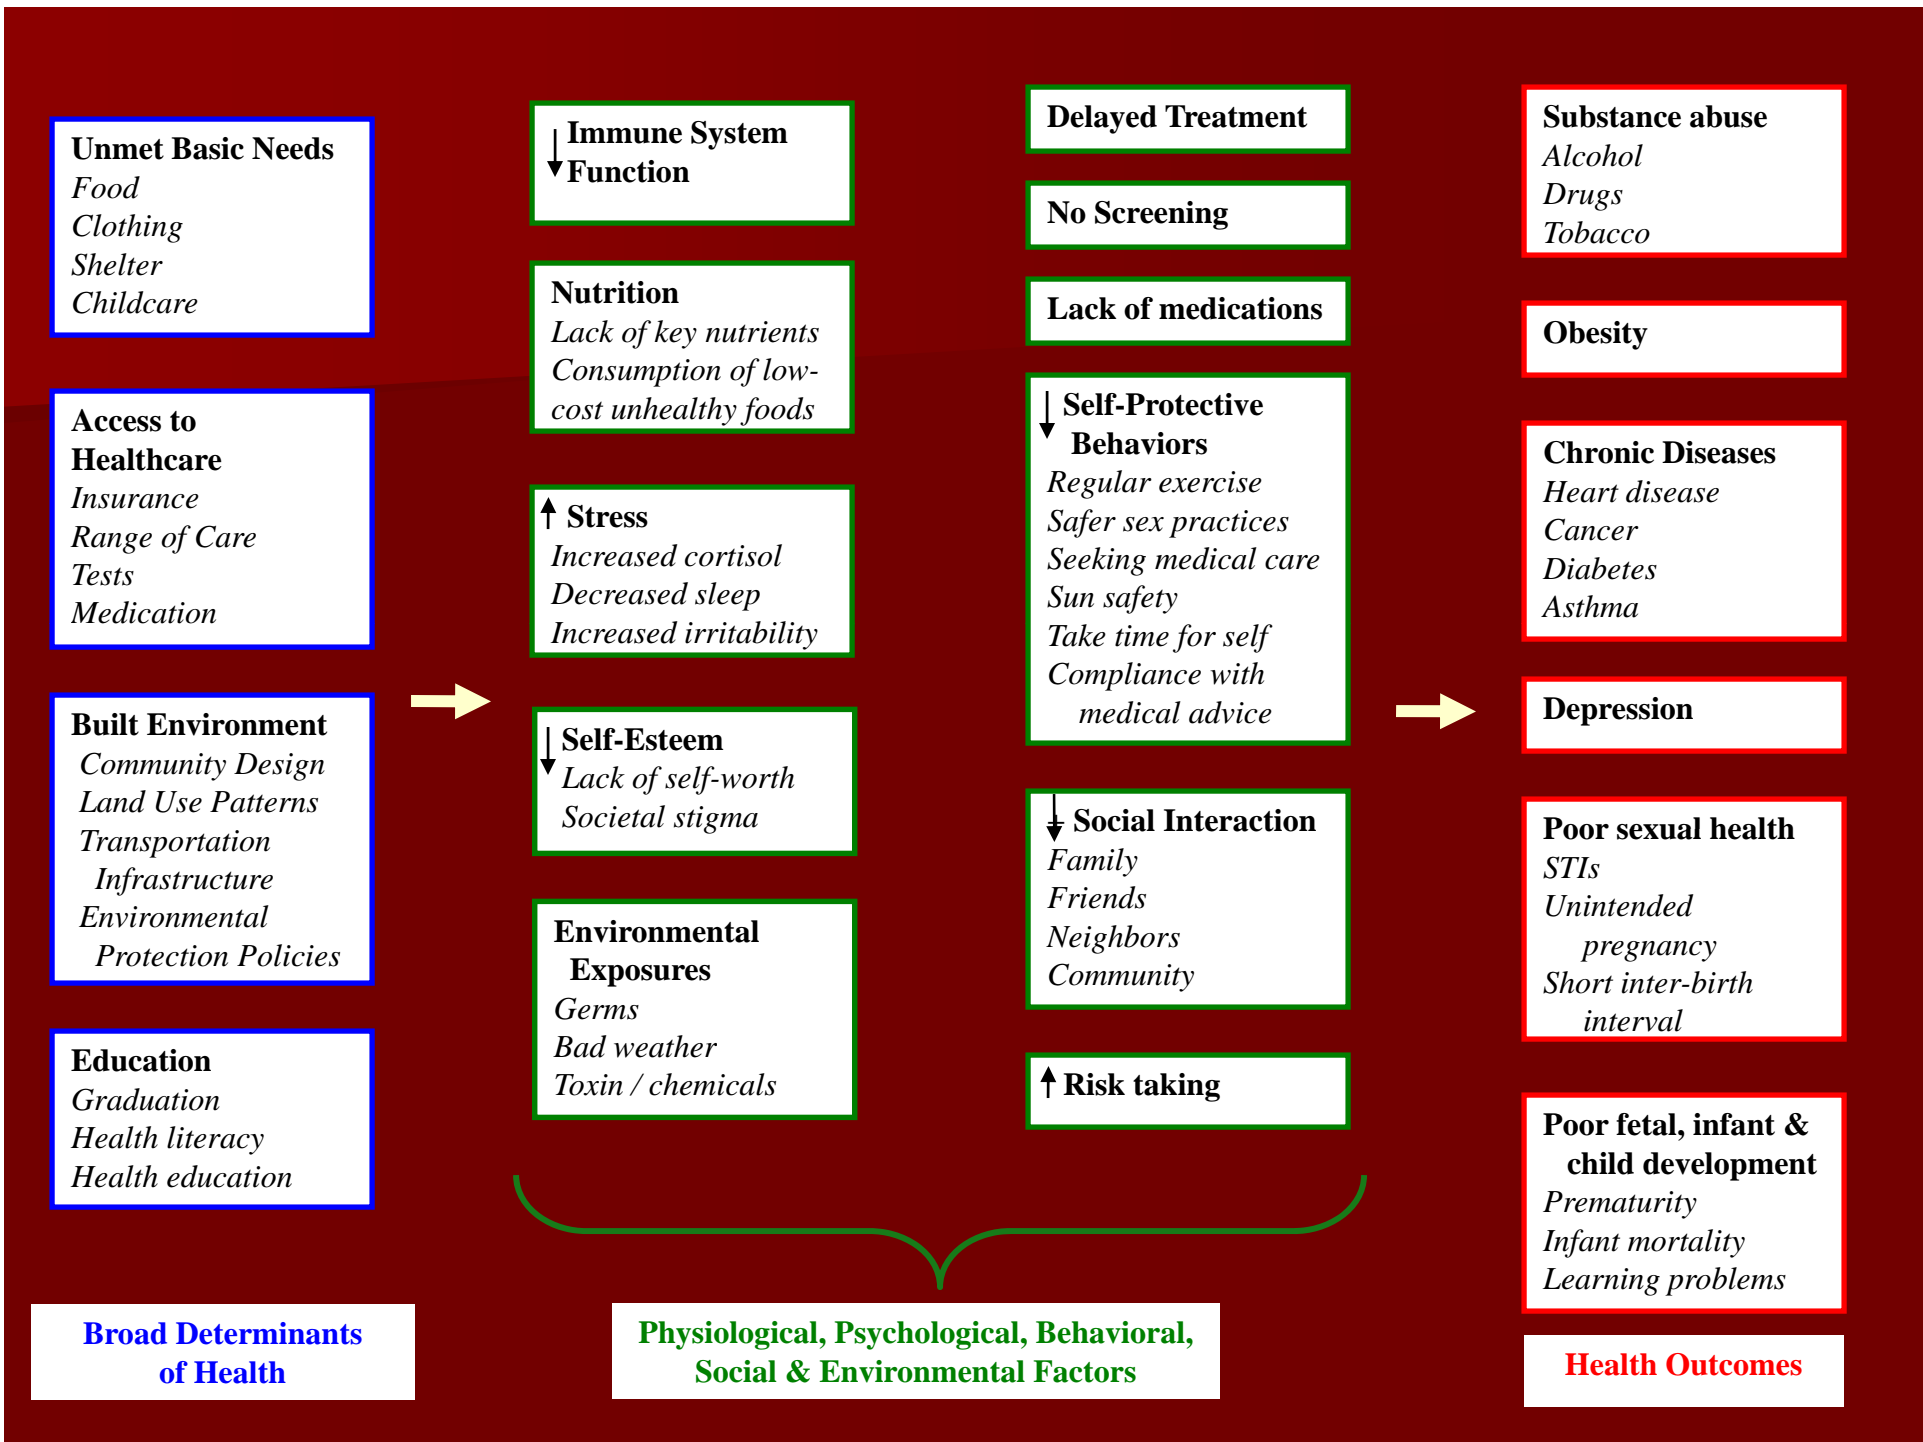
Unmet Basic Needs
*Food*
*Clothing*
*Shelter*
*Childcare*

Access to Healthcare
*Insurance*
*Range of Care*
*Tests*
*Medication*

Built Environment
*Community Design*
*Land Use Patterns*
*Transportation Infrastructure*
*Environmental Protection Policies*

Education
*Graduation*
*Health literacy*
*Health education*

Broad Determinants of Health

$\downarrow$ Immune System Function

Nutrition
*Lack of key nutrients*
*Consumption of low-cost unhealthy foods*

$\uparrow$ Stress
*Increased cortisol*
*Decreased sleep*
*Increased irritability*

$\downarrow$ Self-Esteem
*Lack of self-worth*
*Societal stigma*

Environmental Exposures
*Germs*
*Bad weather*
*Toxin / chemicals*

Delayed Treatment

No Screening

Lack of medications

$\downarrow$ Self-Protective Behaviors
*Regular exercise*
*Safer sex practices*
*Seeking medical care*
*Sun safety*
*Take time for self*
*Compliance with medical advice*

$\downarrow$ Social Interaction
*Family*
*Friends*
*Neighbors*
*Community*

$\uparrow$ Risk taking

Physiological, Psychological, Behavioral, Social & Environmental Factors

Substance abuse
*Alcohol*
*Drugs*
*Tobacco*

Obesity

Chronic Diseases
*Heart disease*
*Cancer*
*Diabetes*
*Asthma*

Depression

Poor sexual health
*STIs*
*Unintended pregnancy*
*Short inter-birth interval*

Poor fetal, infant & child development
*Prematurity*
*Infant mortality*
*Learning problems*

Health Outcomes